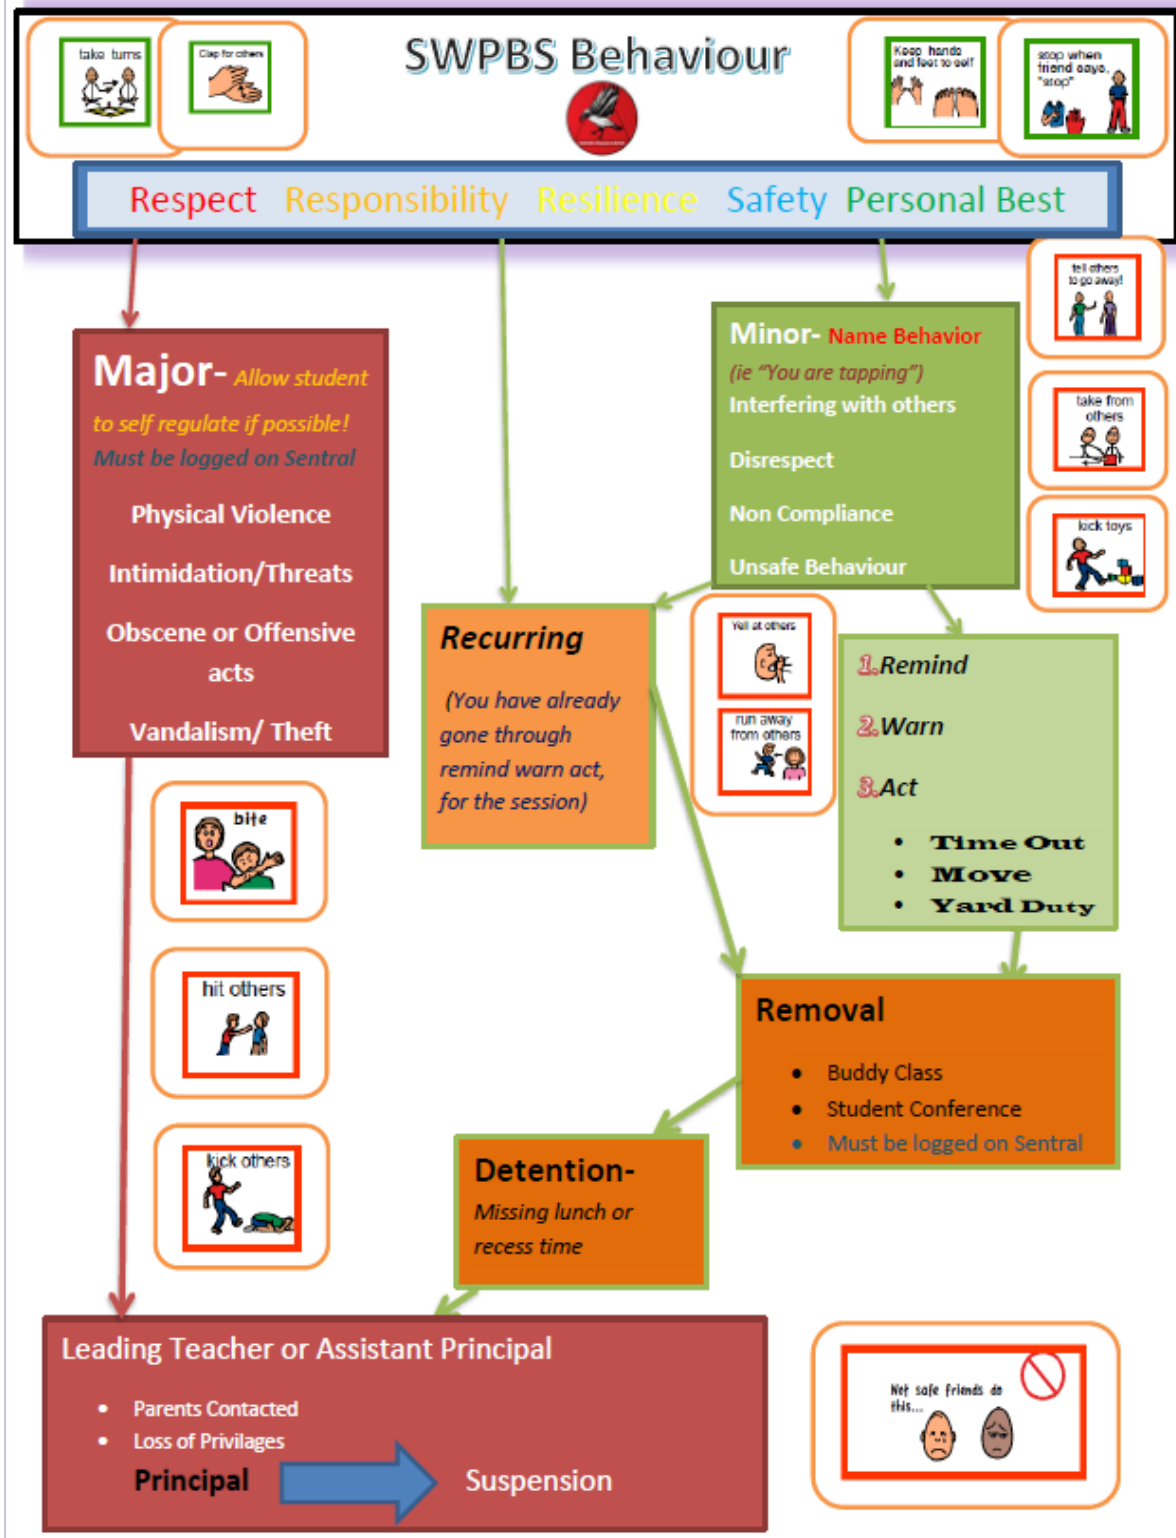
take turns

Clap for others

SWPBS Behaviour

Keep hands and feet to self

stop when friend says "stop"

Respect Responsibility Resilience Safety Personal Best

tell others to go away!

Major- Allow student to self regulate if possible! Must be logged on Sentral

Physical Violence

Intimidation/Threats

Obscene or Offensive acts

Vandalism/ Theft

Minor- Name Behavior (ie "You are tapping")

Interfering with others

Disrespect

Non Compliance

Unsafe Behaviour

take from others

kick toys

Recurring

(You have already gone through remind warn act, for the session)

Yell at others

run away from others

1. Remind

2. Warn

3. Act

- Time Out
- Move
- Yard Duty

bite

hit others

kick others

Removal

- Buddy Class
- Student Conference
- Must be logged on Sentral

Detention-

Missing lunch or recess time

Leading Teacher or Assistant Principal

- Parents Contacted
- Loss of Privilages

Principal

Suspension

Not safe friends do this...